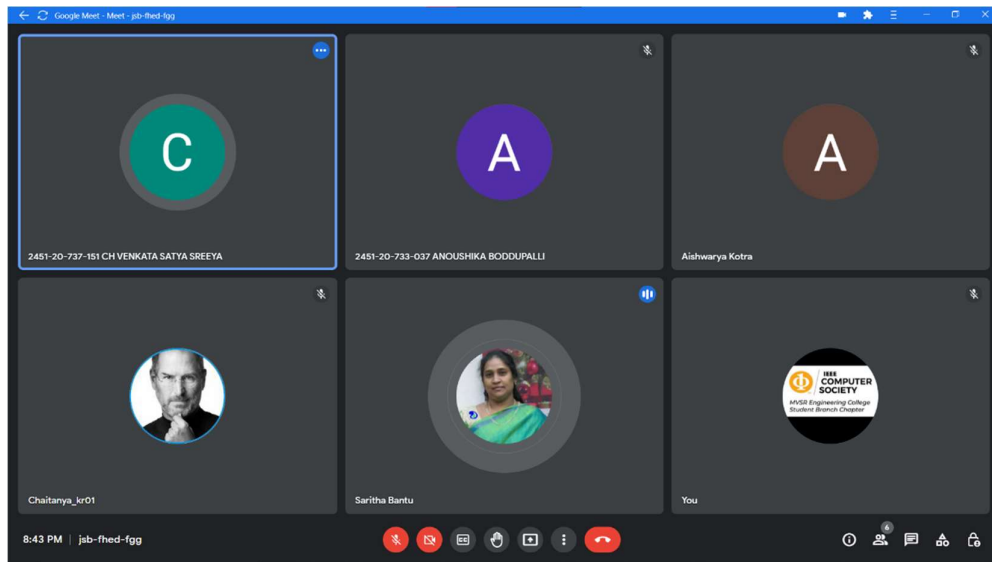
Google Meet - Meet - jsb-fhed-fgg

C

2451-20-737-151 CH VENKATA SATYA SREEYA

A

2451-20-733-037 ANOUSHIKA BODDUPALLI

A

Aishwarya Kotra

Chaitanya_kr01

Saritha Bantu

IEEE COMPUTER SOCIETY
MVSR Engineering College Student Branch Chapter

You

8:43 PM | jsb-fhed-fgg

6